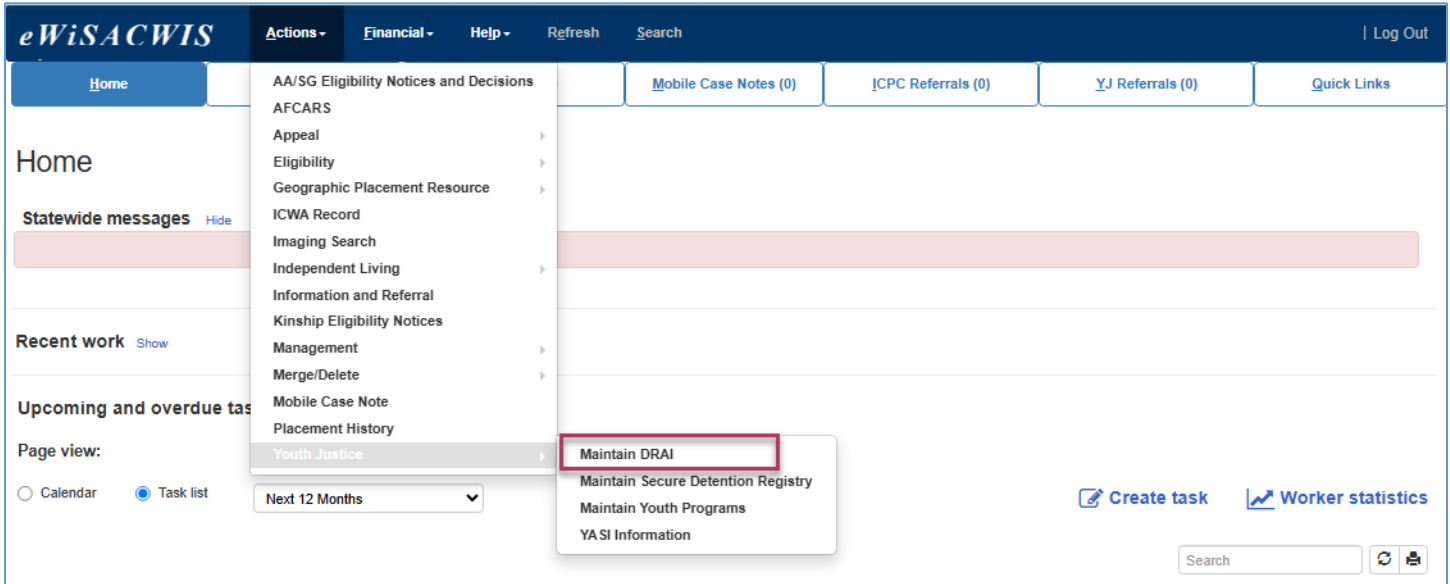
eWiSACWIS Actions Financial Help Refresh Search | Log Out

Home

Mobile Case Notes (0)

ICPC Referrals (0)

YJ Referrals (0)

Quick Links

AA/SG Eligibility Notices and Decisions
AFCARS
Appeal
Eligibility
Geographic Placement Resource
ICWA Record
Imaging Search
Independent Living
Information and Referral
Kinship Eligibility Notices
Management
Merge/Delete
Mobile Case Note
Placement History
Youth Justice

Maintain DRAI
Maintain Secure Detention Registry
Maintain Youth Programs
YASI Information

Home

Statewide messages Hide

Recent work Show

Upcoming and overdue tas

Page view:

Calendar Task list Next 12 Months

Create task Worker statistics

Search